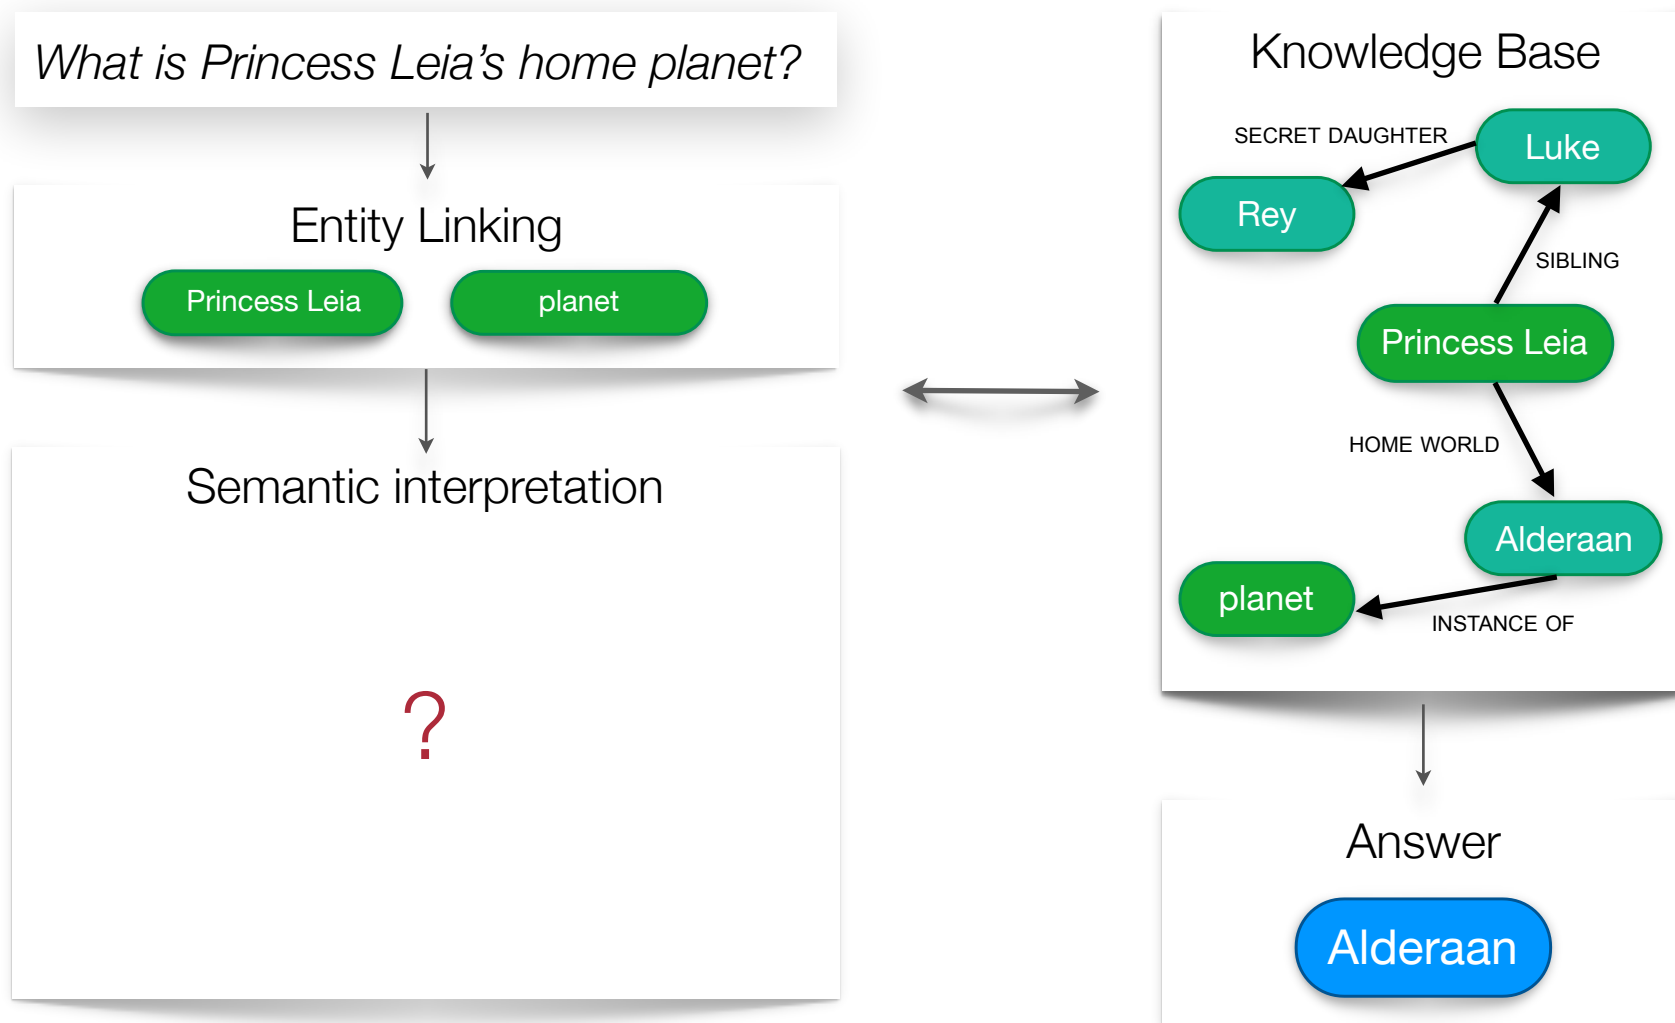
What is Princess Leia's home planet?

Entity Linking

Princess Leia

planet

Semantic interpretation

?

Knowledge Base

SECRET DAUGHTER

Luke

Rey

SIBLING

Princess Leia

HOME WORLD

Alderaan

planet

INSTANCE OF

Answer

Alderaan